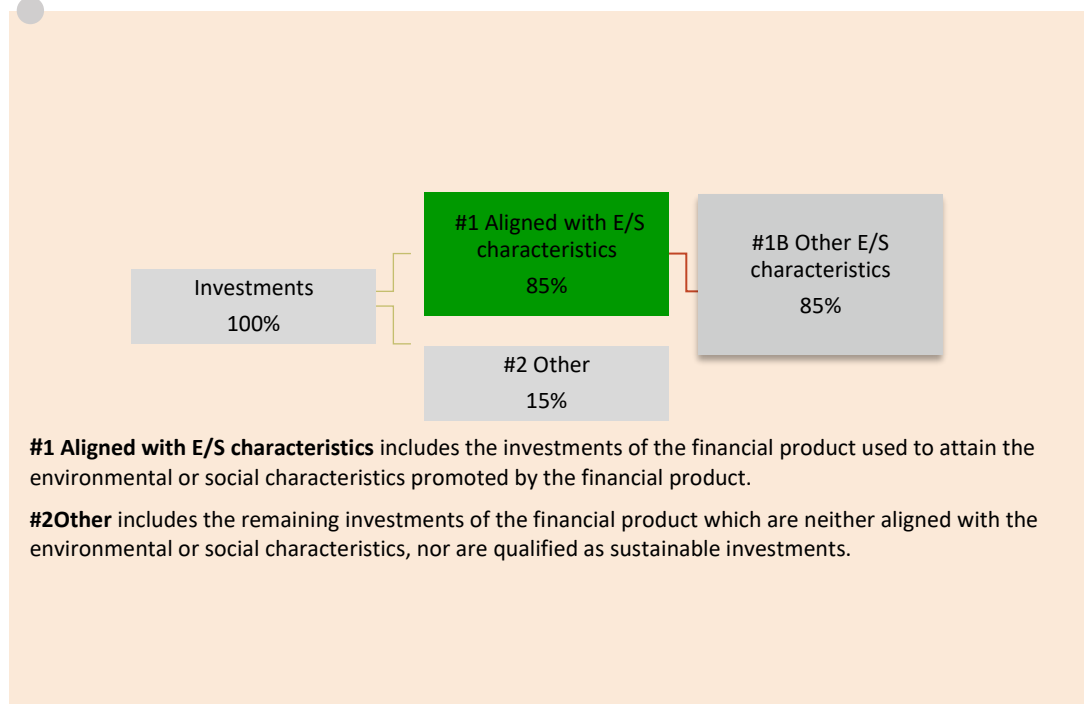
Investments
100%

#1 Aligned with E/S characteristics
85%

#1B Other E/S characteristics
85%

#2 Other
15%

**#1 Aligned with E/S characteristics** includes the investments of the financial product used to attain the environmental or social characteristics promoted by the financial product.

**#2Other** includes the remaining investments of the financial product which are neither aligned with the environmental or social characteristics, nor are qualified as sustainable investments.